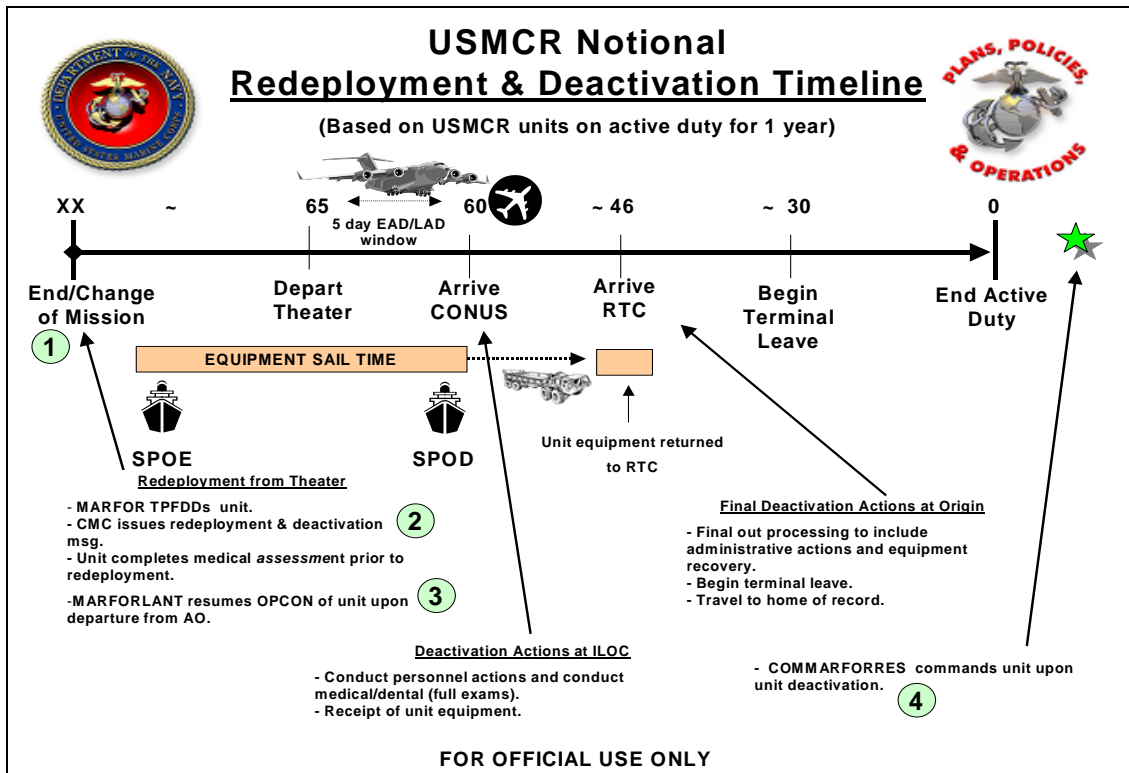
DEPARTMENT OF THE NAVY
UNITED STATES MARINE CORPS

USMCR Notional
Redeployment & Deactivation Timeline

PLANS, POLICIES, & OPERATIONS

(Based on USMCR units on active duty for 1 year)

XX ~ 65 60 ~ 46 ~ 30 0

5 day EAD/LAD window

End/Change of Mission

Depart Theater

Arrive CONUS

Arrive RTC

Begin Terminal Leave

End Active Duty

1

EQUIPMENT SAIL TIME

SPOE

SPOD

Unit equipment returned to RTC

Redeployment from Theater

- MARFOR TPFDDs unit.
- CMC issues redeployment & deactivation msg.
- Unit completes medical *assessment* prior to redeployment.

2

-MARFORLANT resumes OPCON of unit upon departure from AO.

3

Final Deactivation Actions at Origin

- Final out processing to include administrative actions and equipment recovery.
- Begin terminal leave.
- Travel to home of record.

Deactivation Actions at ILOC

- Conduct personnel actions and conduct medical/dental (full exams).
- Receipt of unit equipment.

- COMMARFORRES commands unit upon unit deactivation.

4

FOR OFFICIAL USE ONLY